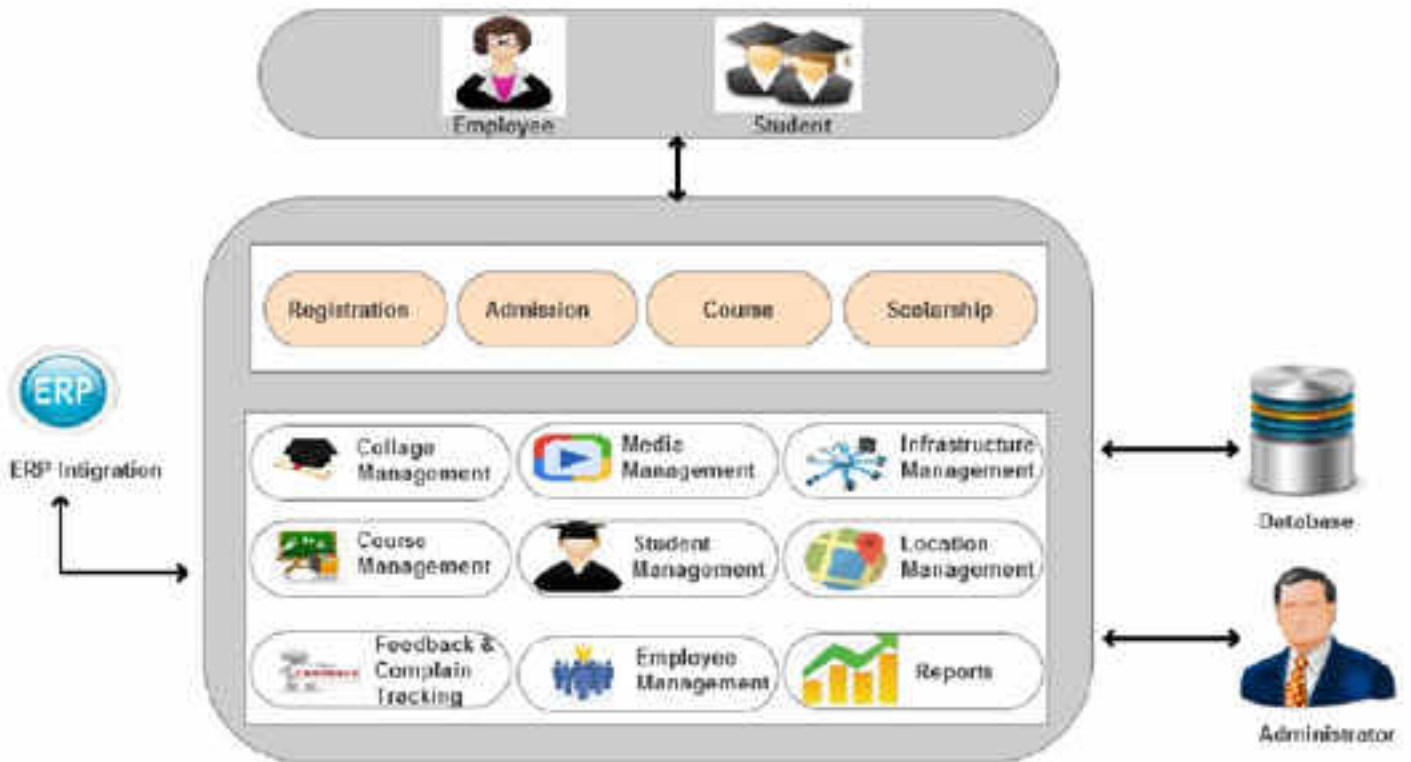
Employee

Student

Registration

Admision

Course

Scolarship

ERP

ERP Inigration

Collage Management

Media Management

Infrastructure Management

Course Management

Student Management

Location Management

Feedback & Complain Tracking

Employee Management

Reports

Database

Administrator